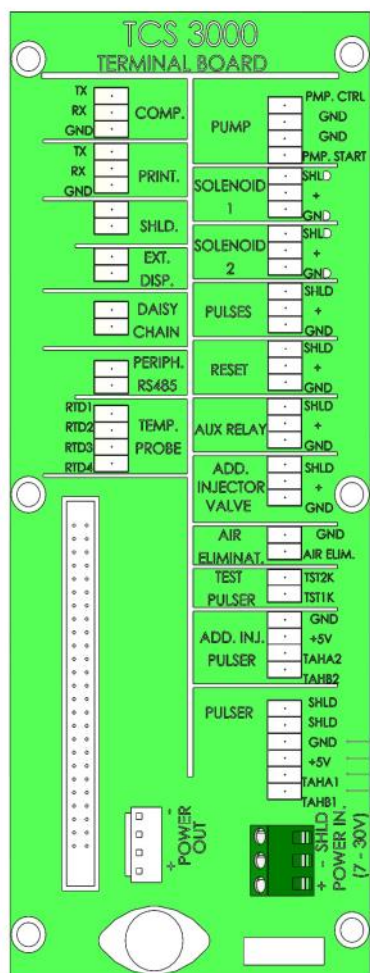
TCS 3000
TERMINAL BOARD

TX
RX
GND
COMP.

TX
RX
GND
PRINT.

SHLD.

EXT. DISP.

DAISY CHAIN

PERIPH. RS485

RTD1
RTD2
RTD3
RTD4
TEMP. PROBE

PUMP
PMP. CTRL
GND
GND
PMP. START

SOLENOID 1
SHLD
+
GND

SOLENOID 2
SHLD
+
GND

PULSES
SHLD
+
GND

RESET
SHLD
+
GND

AUX RELAY
SHLD
+
GND

ADD. INJECTOR VALVE
SHLD
+
GND

AIR ELIMINAT.
GND
AIR ELIM.

TEST PULSER
TST2K
TST1K

ADD. INJ. PULSER
GND
+5V
TAHA2
TAHB2

PULSER
SHLD
SHLD
GND
+5V
TAHA1
TAHB1

- POWER OUT +

- SHLD + POWER IN (7 - 30V)